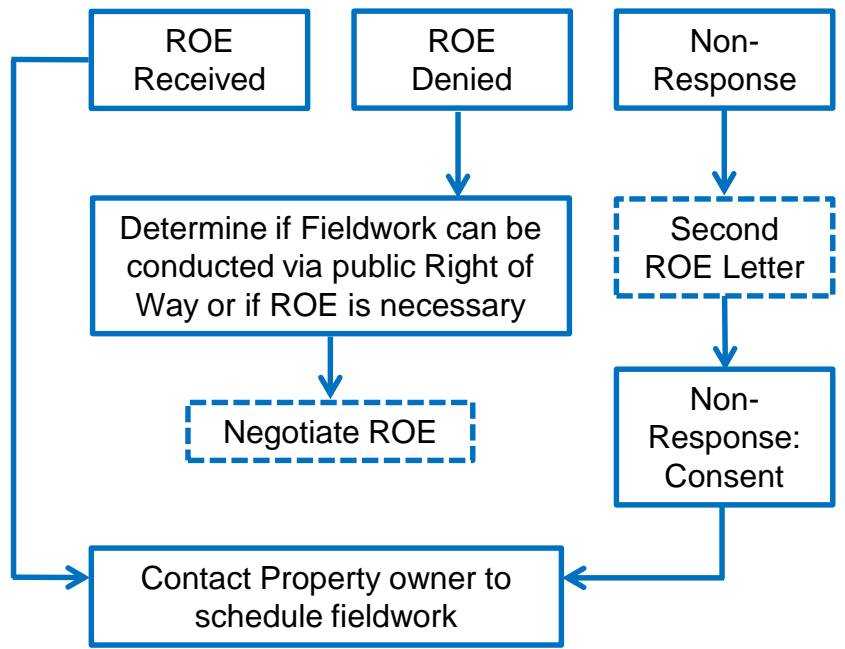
ROE Received

ROE Denied

Non-Response

Determine if Fieldwork can be conducted via public Right of Way or if ROE is necessary

Second ROE Letter

Negotiate ROE

Non-Response: Consent

Contact Property owner to schedule fieldwork